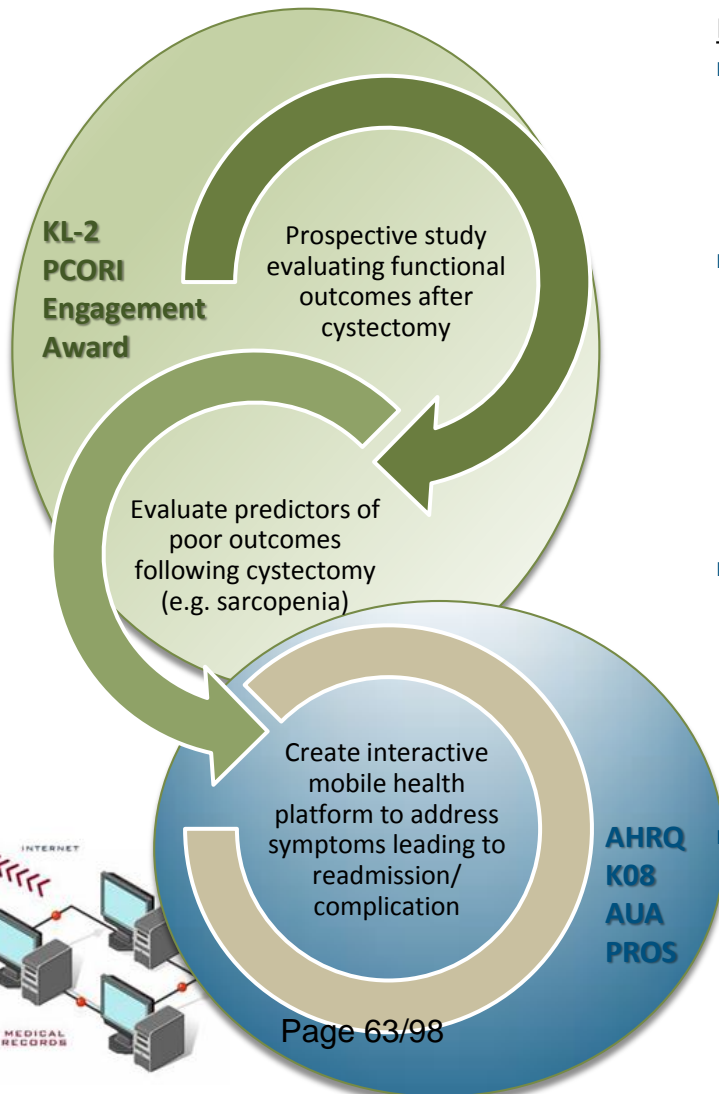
KL-2
PCORI
Engagement
Award

Prospective study evaluating functional outcomes after cystectomy

Evaluate predictors of poor outcomes following cystectomy (e.g. sarcopenia)

Create interactive mobile health platform to address symptoms leading to readmission/ complication

AHRQ
K08
AUA
PROS

INTERNET

MEDICAL RECORDS

Page 63/98